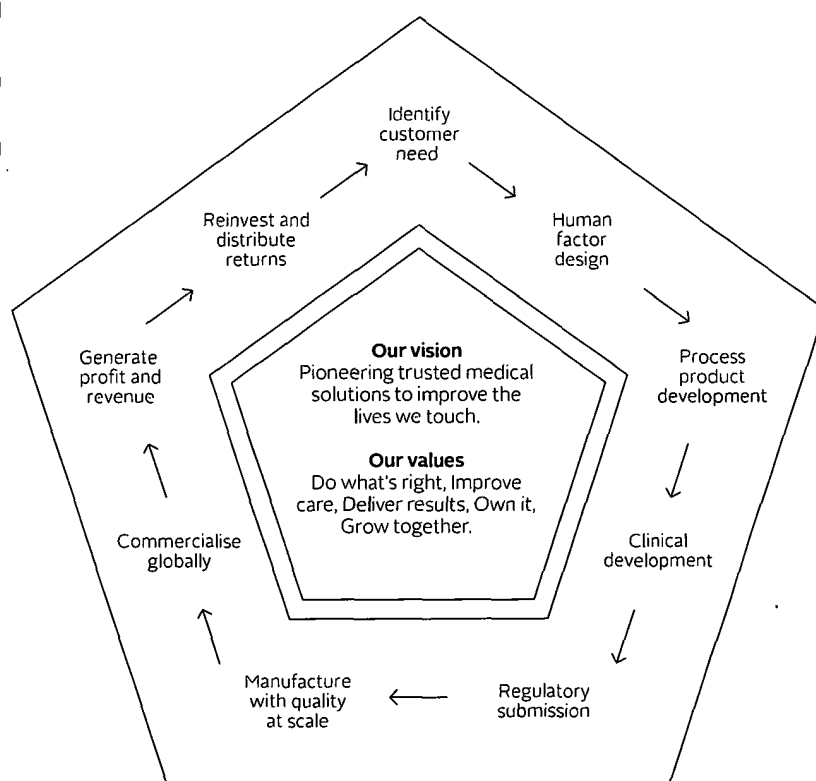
Identify customer need

Human factor design

Process product development

Clinical development

Regulatory submission

Manufacture with quality at scale

Commercialise globally

Generate profit and revenue

Reinvest and distribute returns

**Our vision**
Pioneering trusted medical solutions to improve the lives we touch.

**Our values**
Do what's right, Improve care, Deliver results, Own it, Grow together.